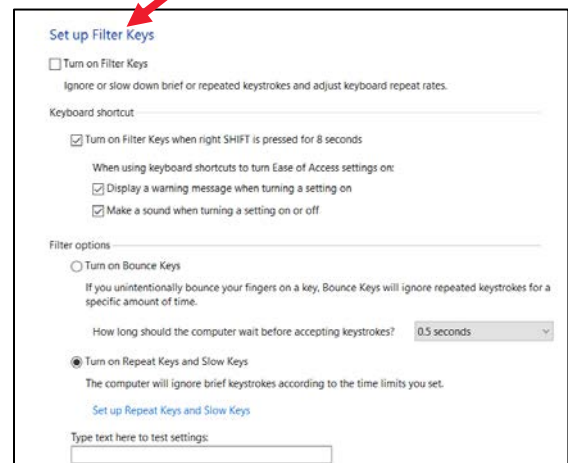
Set up Filter Keys

Turn on Filter Keys

Ignore or slow down brief or repeated keystrokes and adjust keyboard repeat rates.

Keyboard shortcut

Turn on Filter Keys when right SHIFT is pressed for 8 seconds

When using keyboard shortcuts to turn Ease of Access settings on:

Display a warning message when turning a setting on

Make a sound when turning a setting on or off

Filter options

Turn on Bounce Keys

If you unintentionally bounce your fingers on a key, Bounce Keys will ignore repeated keystrokes for a specific amount of time.

How long should the computer wait before accepting keystrokes? 0.5 seconds

Turn on Repeat Keys and Slow Keys

The computer will ignore brief keystrokes according to the time limits you set.

Set up Repeat Keys and Slow Keys

Type text here to test settings: